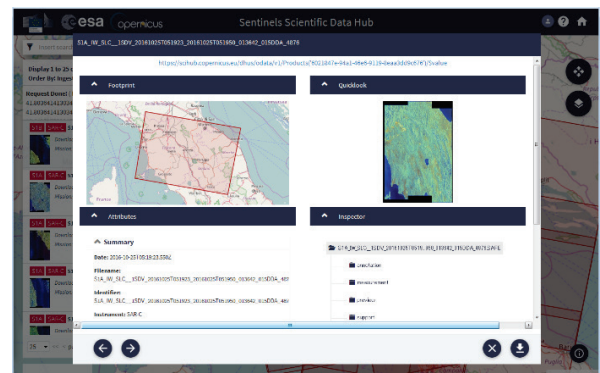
esa copernicus

Sentinels Scientific Data Hub

S1A_IW_SLC__1SDV_20161025T051923_20161025T051950_013642_015DDA_4876

https://scihub.copernicus.eu/dhus/odata/v1/Products('8021847e-94a1-46e9-9119-0eaa3dd9c876')/$value

Footprint

Quicklook

Attributes

Inspector

Summary

Date: 2016-10-25T05:19:23.558Z

Filename: S1A_IW_SLC__1SDV_20161025T051923_20161025T051950_013642_015DDA_4876

Identifier: S1A_IW_SLC__1SDV_20161025T051923_20161025T051950_013642_015DDA_4876

Instrument: SAR-C

S1A_IW_SLC__1SDV_20161025T051923_20161025T051950_013642_015DDA_4876.SAFE

annotation

measurement

preview

support

Display 1 to 25

Order by: Inges

Request Done:

S1A SAR-C

S1A SAR-C

S1A SAR-C

S1A SAR-C

25